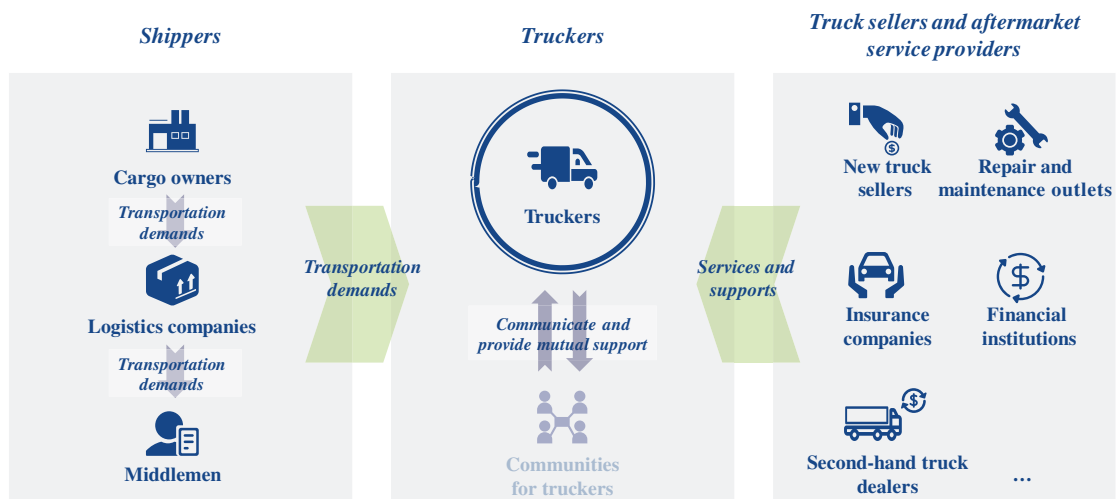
Shippers

Truckers

Truck sellers and aftermarket service providers

Cargo owners

Transportation demands

Logistics companies

Transportation demands

Middlemen

Transportation demands

Truckers

Communicate and provide mutual support

Communities for truckers

Services and supports

New truck sellers

Repair and maintenance outlets

Insurance companies

Financial institutions

Second-hand truck dealers

...